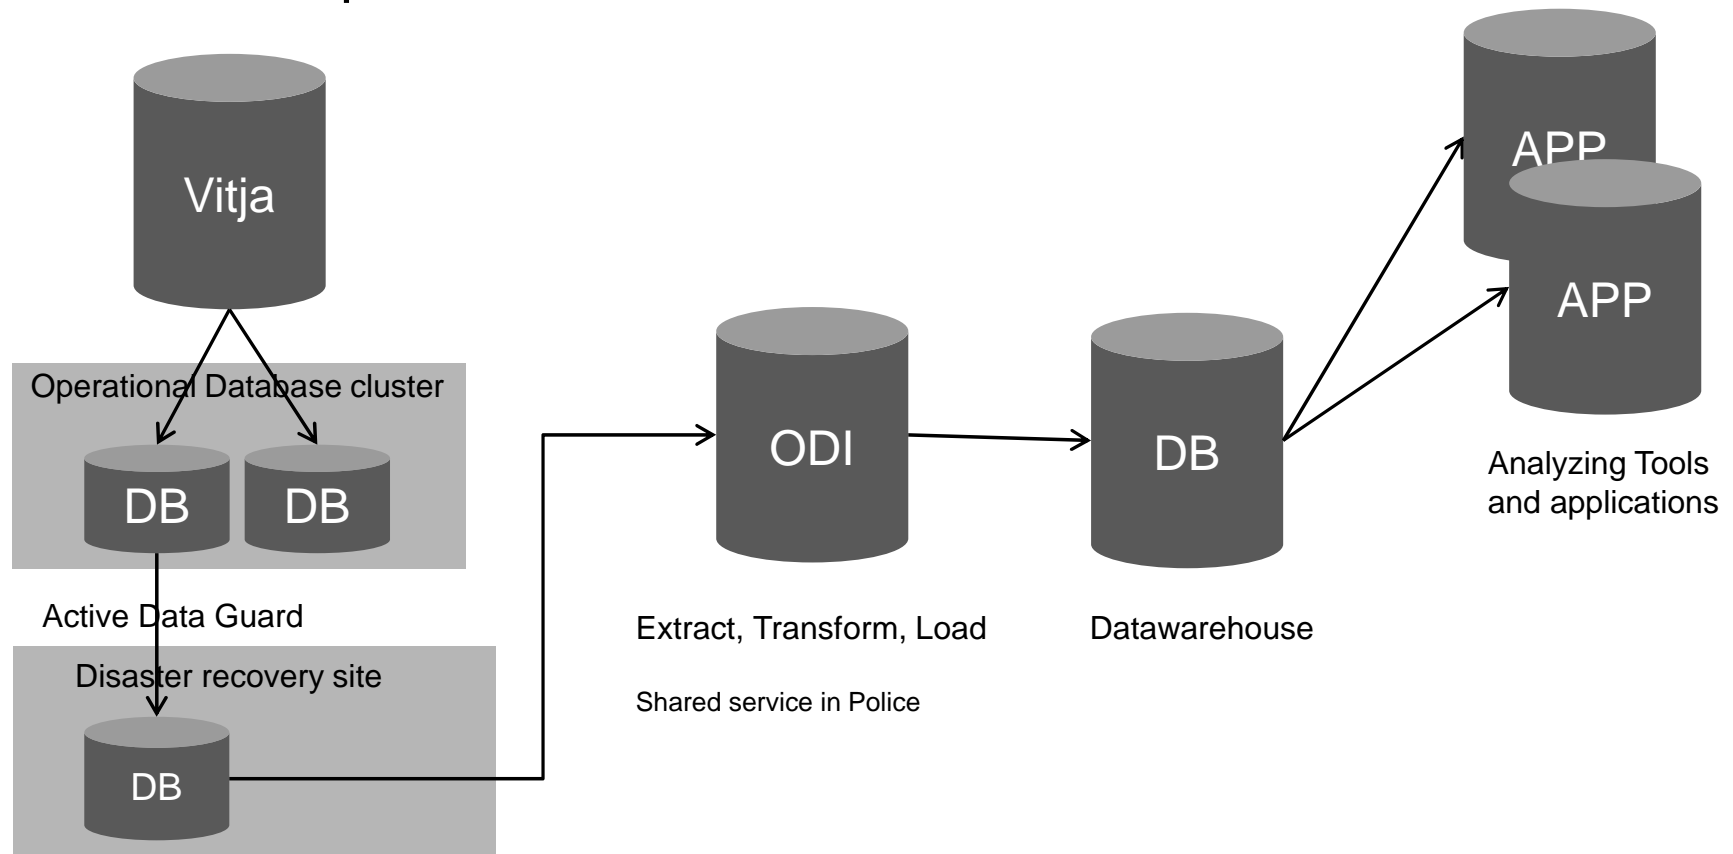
Vitja

Operational Database cluster

DB DB

Active Data Guard

Disaster recovery site

DB

ODI

Extract, Transform, Load

Shared service in Police

DB

Datawarehouse

APP

APP

Analyzing Tools and applications